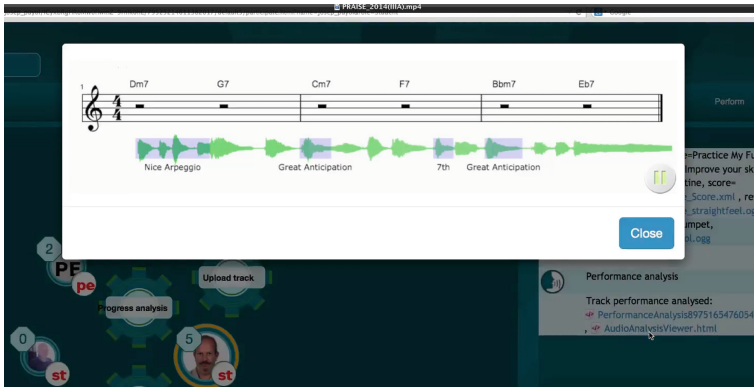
PRAISE_2014(IIIA).mp4

Google

Dm7 G7 Cm7 F7 Bbm7 Eb7

1

$\frac{4}{4}$

Nice Arpeggio

Great Anticipation

7th

Great Anticipation

Close

Perform

=Practice My Fu

improve your sk

_Score.xml , re

_straightfeel.og

mpet,

pi.ogg

2

PE

pe

Upload track

Progress analysis

0

st

5

st

Performance analysis

Track performance analysed:

PerformanceAnalysis89751654760S4

, AudioAnalysisViewer.html